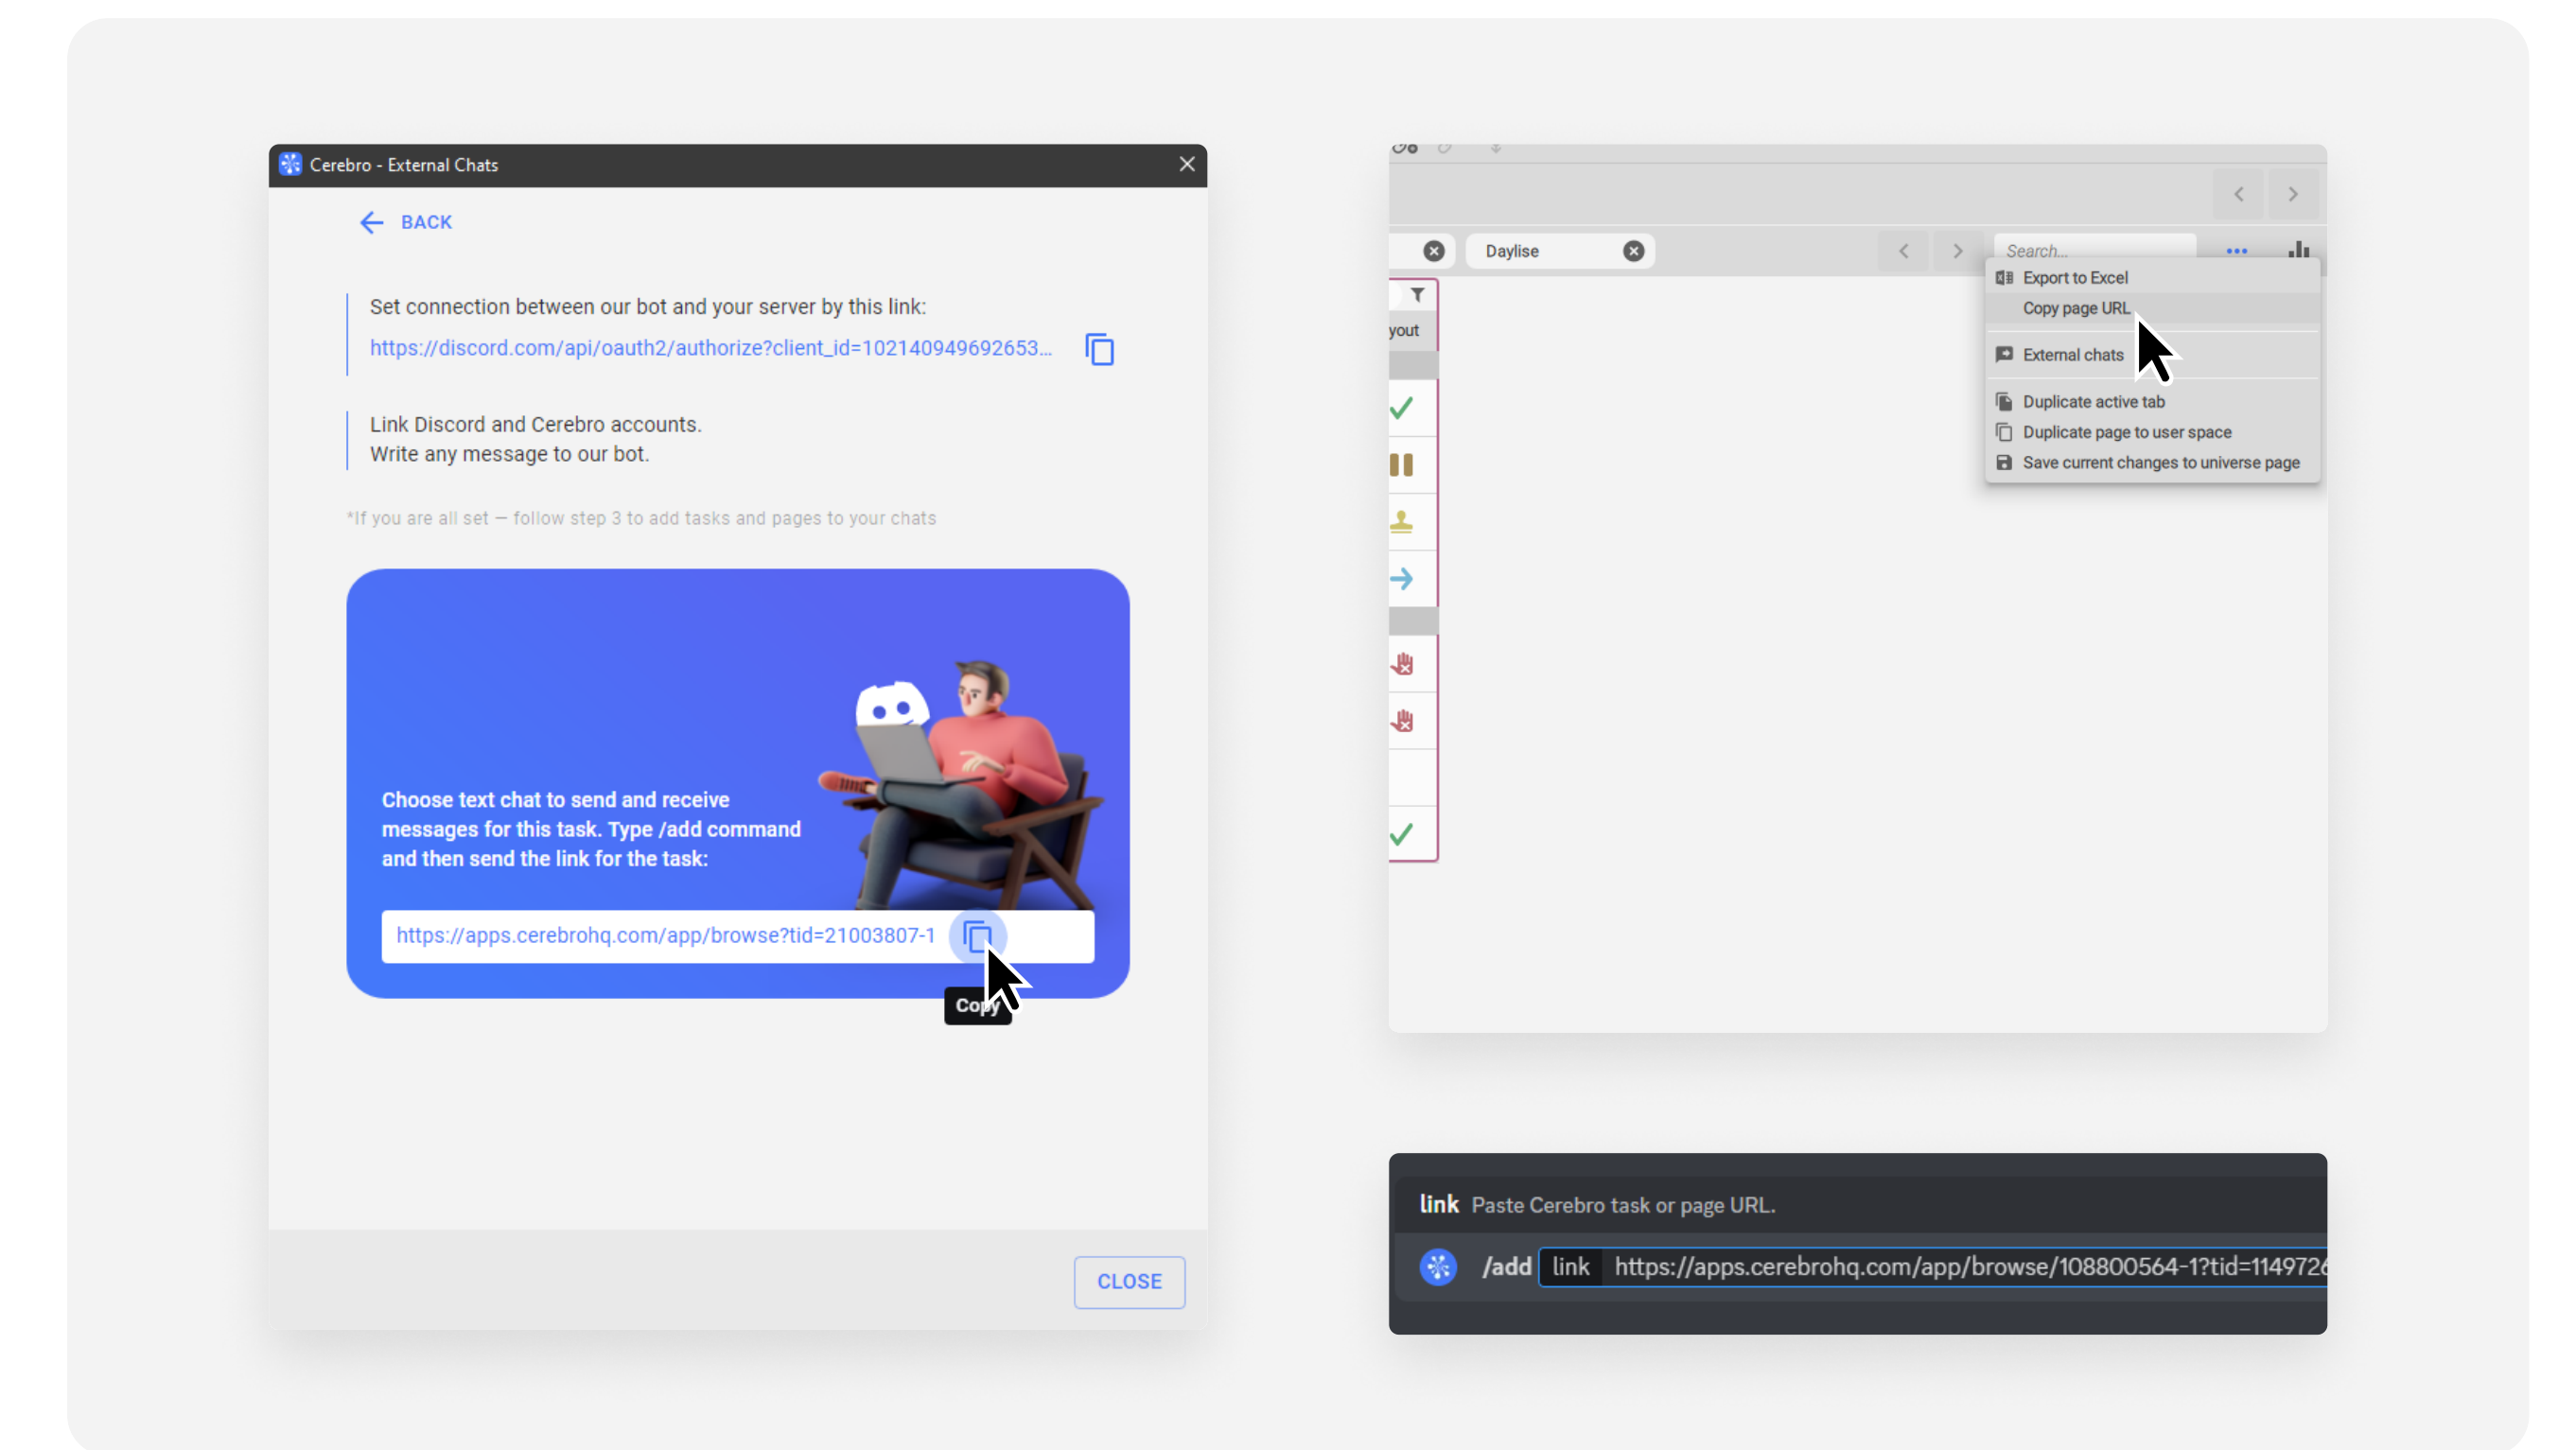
Cerebro - External Chats

BACK

Set connection between our bot and your server by this link:
https://discord.com/api/oauth2/authorize?client_id=102140949692653...

Link Discord and Cerebro accounts.
Write any message to our bot.

*If you are all set — follow step 3 to add tasks and pages to your chats

Choose text chat to send and receive messages for this task. Type /add command and then send the link for the task:

https://apps.cerebrohq.com/app/browse?tid=21003807-1

Copy

CLOSE

Daylise

Search...

yout

Export to Excel
Copy page URL
External chats
Duplicate active tab
Duplicate page to user space
Save current changes to universe page

link Paste Cerebro task or page URL.

/add link https://apps.cerebrohq.com/app/browse/108800564-1?tid=114972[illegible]